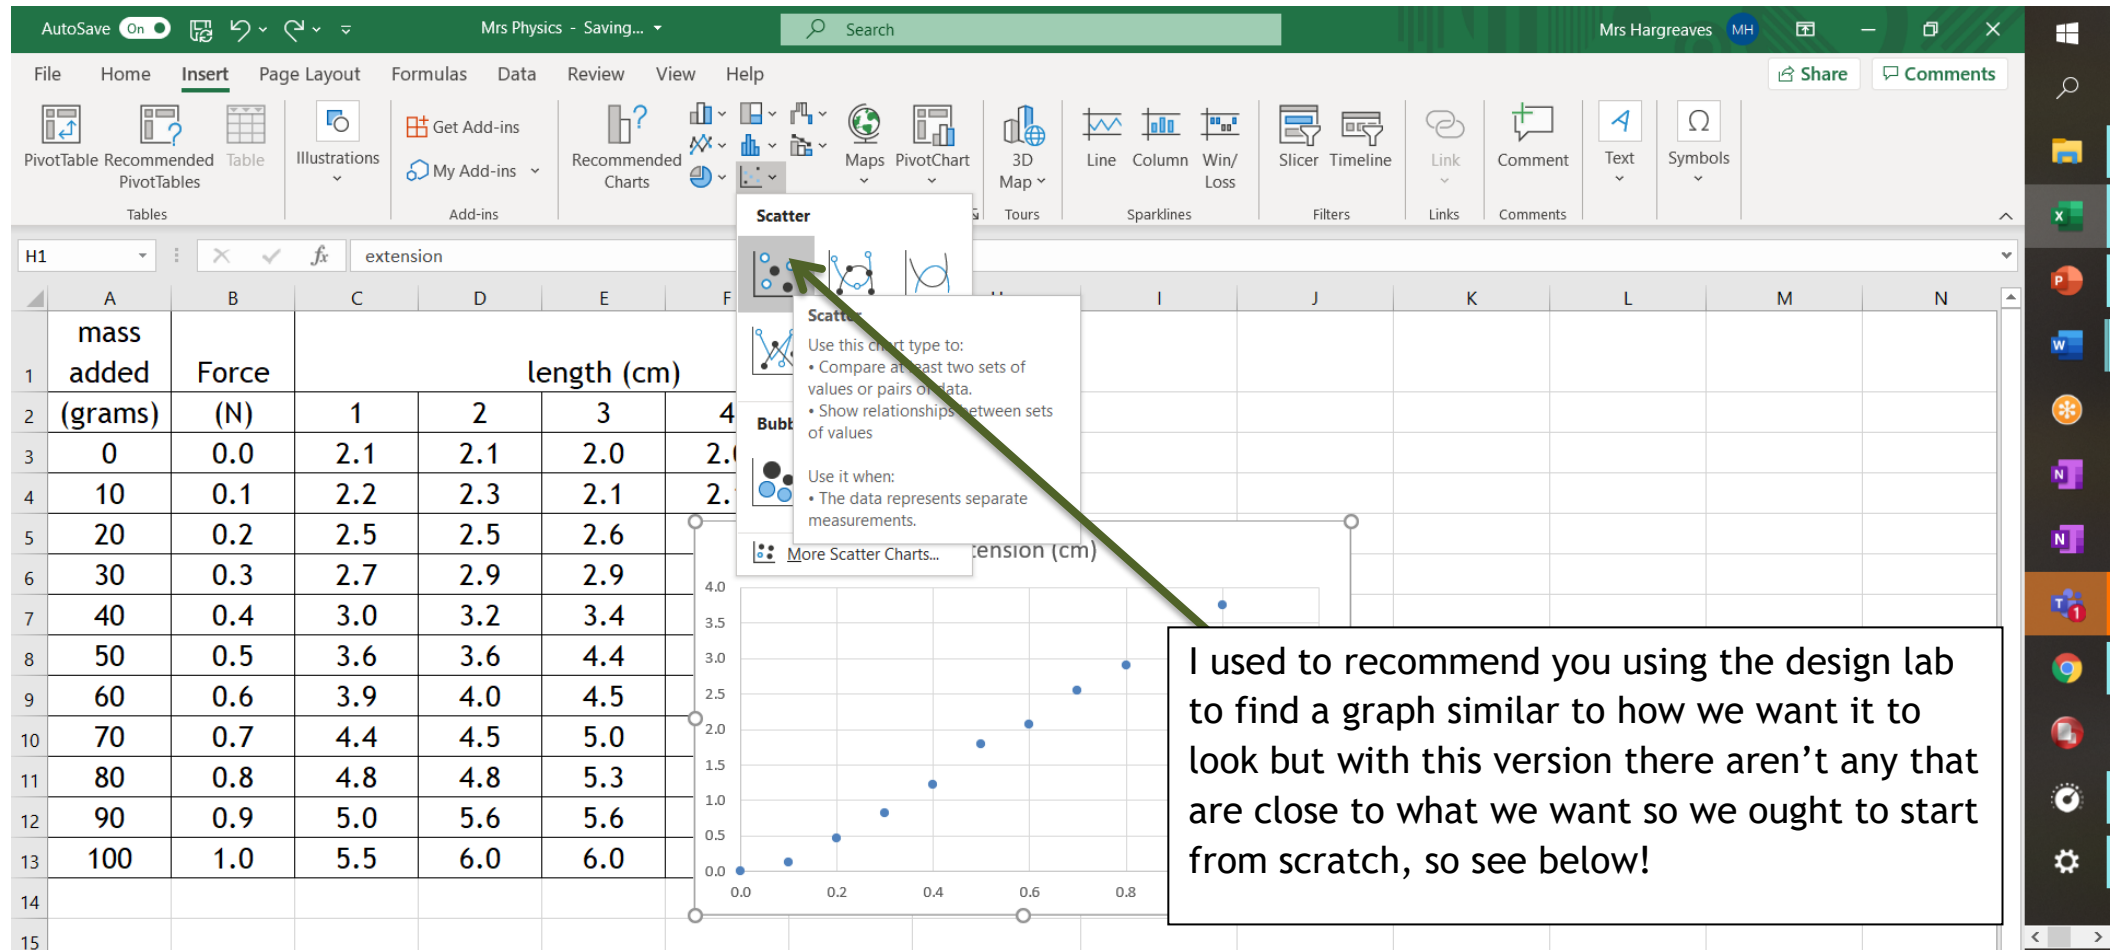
AutoSave On Mrs Physics - Saving... Search Mrs Hargreaves MH

File Home Insert Page Layout Formulas Data Review View Help Share Comments

PivotTable Recommended PivotTables Table Illustrations Get Add-ins My Add-ins Recommended Charts Maps PivotChart 3D Map Line Column Win/ Loss Slicer Timeline Link Comment Text Symbols

Tables Add-ins Tours Sparklines Filters Links Comments

H1 extension

Scatter

Scatter
Use this chart type to:
• Compare at least two sets of values or pairs of data.
• Show relationships between sets of values

Use it when:
• The data represents separate measurements.

Bubble

More Scatter Charts...

| | A | B | C | D | E | F |
|---|---|---|---|---|---|---|
| 1 | mass added | Force | length (cm) | | | |
| 2 | (grams) | (N) | 1 | 2 | 3 | 4 |
| 3 | 0 | 0.0 | 2.1 | 2.1 | 2.0 | 2.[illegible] |
| 4 | 10 | 0.1 | 2.2 | 2.3 | 2.1 | 2.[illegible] |
| 5 | 20 | 0.2 | 2.5 | 2.5 | 2.6 | |
| 6 | 30 | 0.3 | 2.7 | 2.9 | 2.9 | |
| 7 | 40 | 0.4 | 3.0 | 3.2 | 3.4 | |
| 8 | 50 | 0.5 | 3.6 | 3.6 | 4.4 | |
| 9 | 60 | 0.6 | 3.9 | 4.0 | 4.5 | |
| 10 | 70 | 0.7 | 4.4 | 4.5 | 5.0 | |
| 11 | 80 | 0.8 | 4.8 | 4.8 | 5.3 | |
| 12 | 90 | 0.9 | 5.0 | 5.6 | 5.6 | |
| 13 | 100 | 1.0 | 5.5 | 6.0 | 6.0 | |
| 14 | | | | | | |
| 15 | | | | | | |

G H I J K L M N

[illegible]tension (cm)
4.0 3.5 3.0 2.5 2.0 1.5 1.0 0.5 0.0
0.0 0.2 0.4 0.6 0.8

I used to recommend you using the design lab to find a graph similar to how we want it to look but with this version there aren’t any that are close to what we want so we ought to start from scratch, so see below!